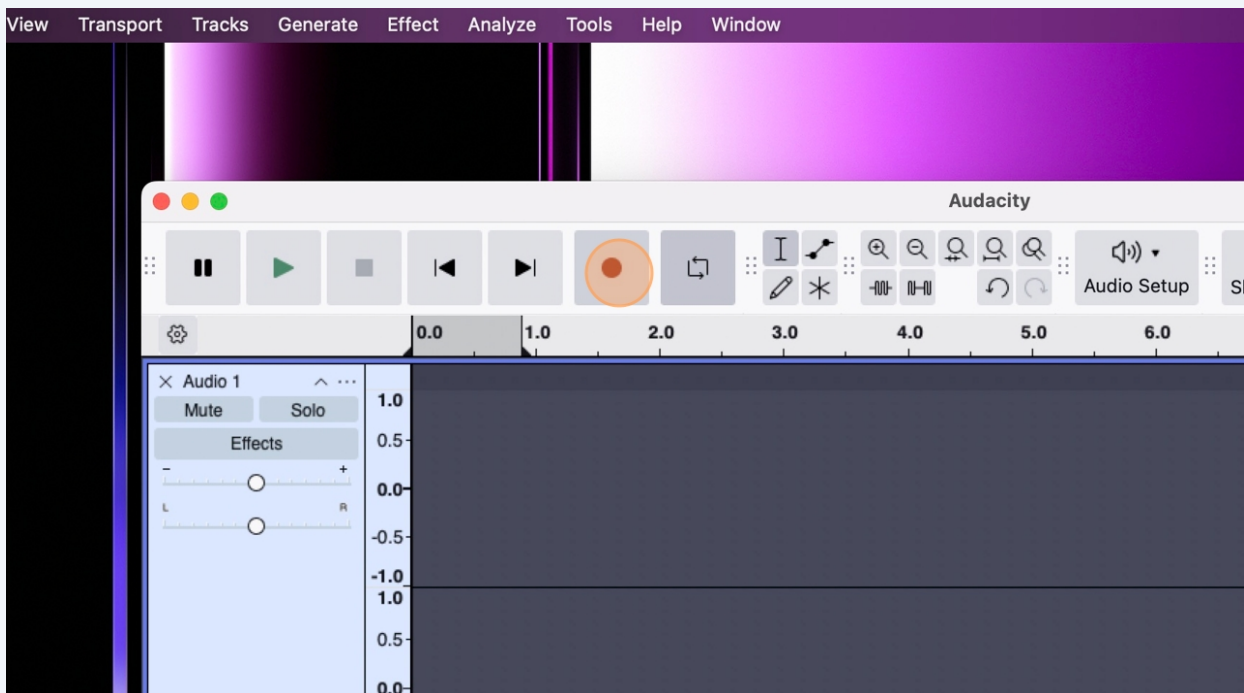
View Transport Tracks Generate Effect Analyze Tools Help Window

Audacity

Audio Setup

Sh

0.0 1.0 2.0 3.0 4.0 5.0 6.0

Audio 1

Mute Solo

Effects

- +

L R

1.0

0.5-

0.0-

-0.5-

-1.0

1.0

0.5-

0.0-